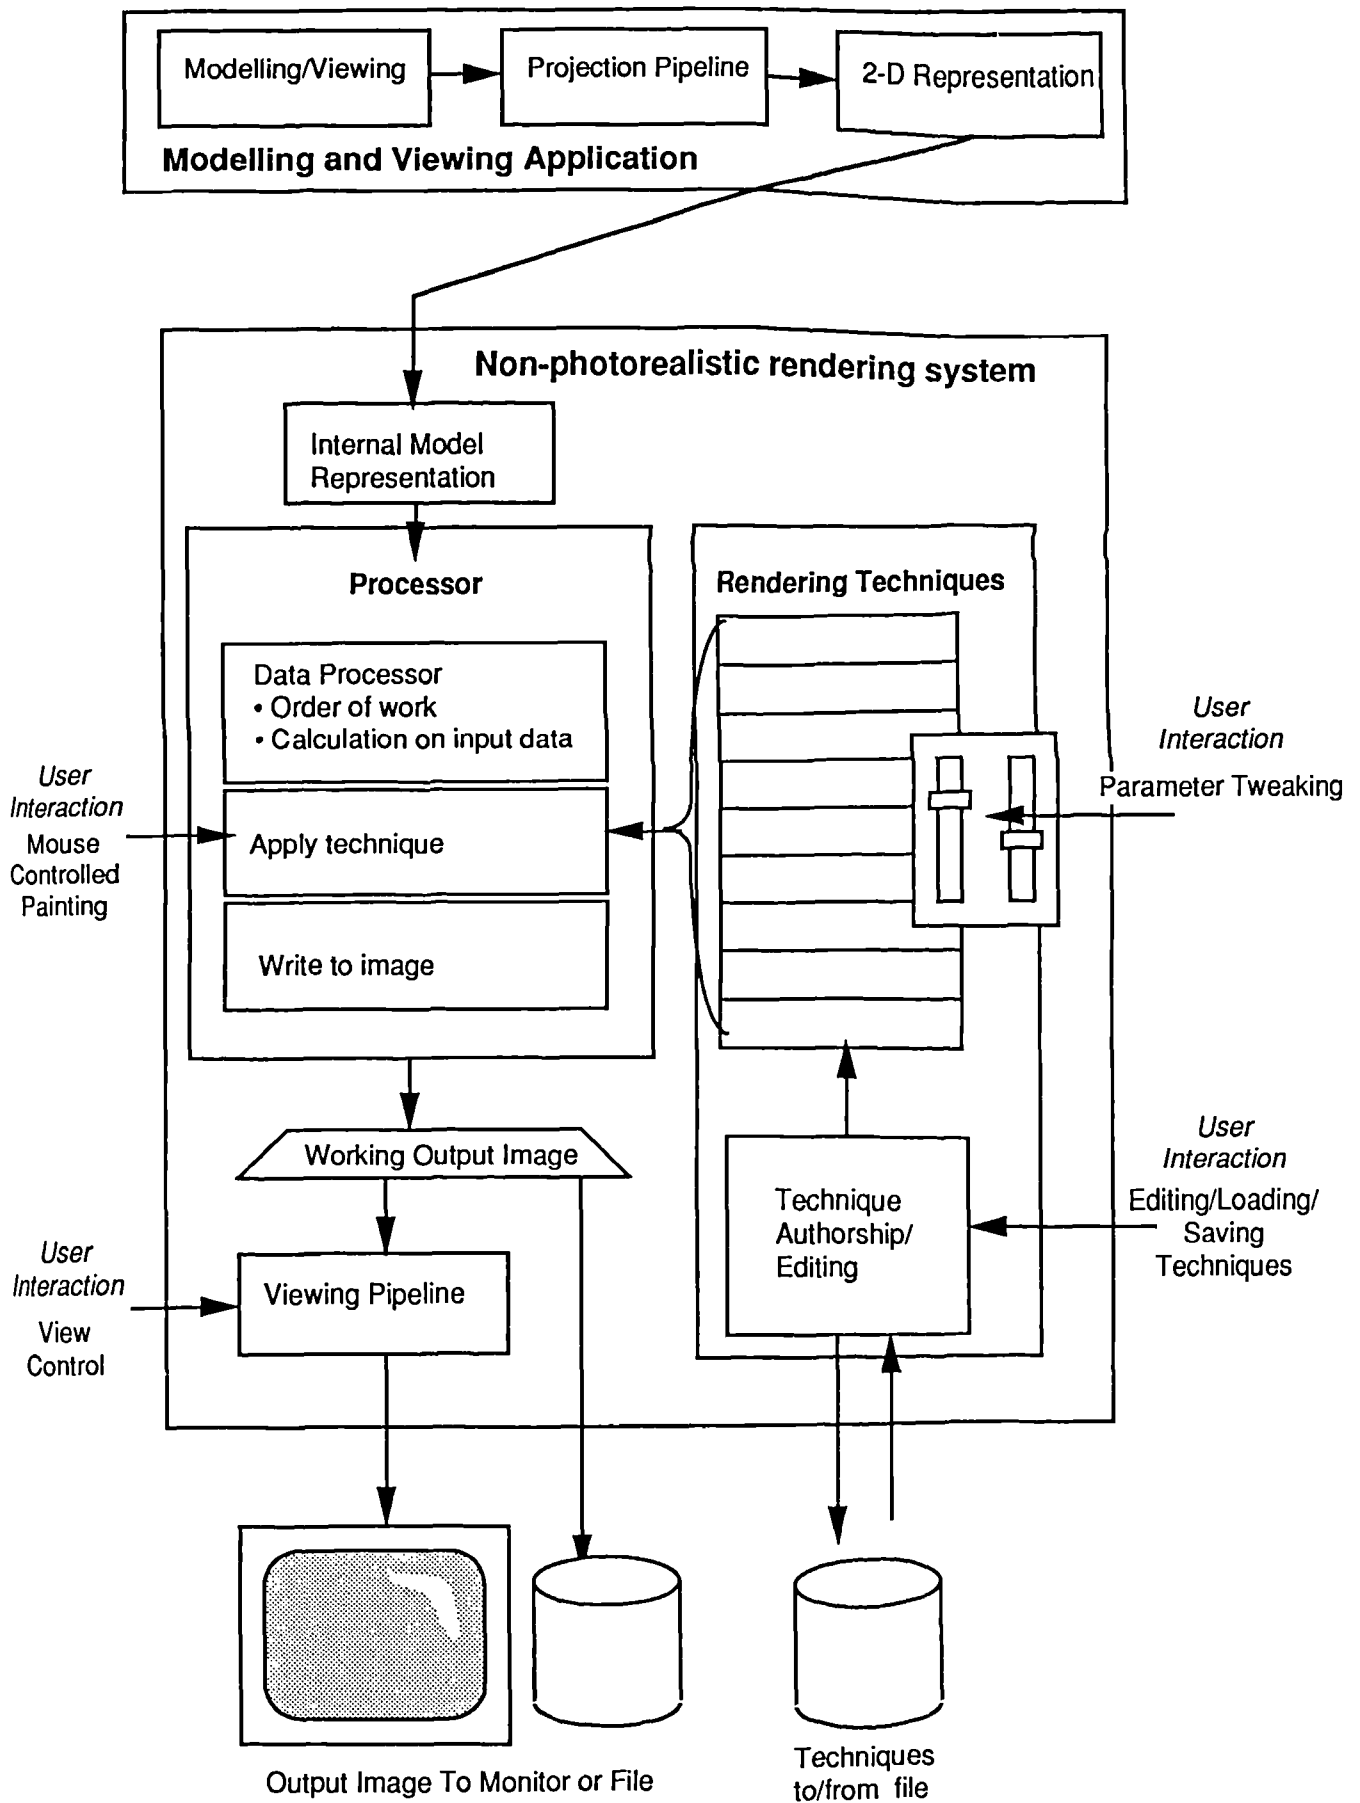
Modelling/Viewing

Projection Pipeline

2-D Representation

Modelling and Viewing Application

Non-photorealistic rendering system

Internal Model Representation

Processor

Data Processor
• Order of work
• Calculation on input data

Apply technique

Write to image

Rendering Techniques

User Interaction

Parameter Tweaking

User Interaction

Mouse Controlled Painting

Working Output Image

Viewing Pipeline

User Interaction

View Control

Technique Authorship/ Editing

User Interaction

Editing/Loading/ Saving Techniques

Output Image To Monitor or File

Techniques to/from file